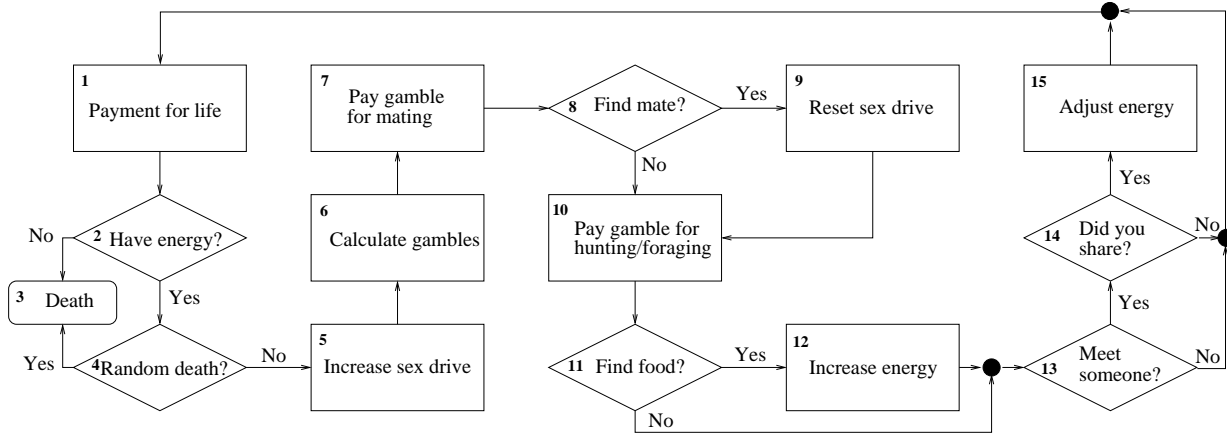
1 Payment for life

2 Have energy?

No

3 Death

Yes

4 Random death?

Yes

No

5 Increase sex drive

6 Calculate gambles

7 Pay gamble for mating

8 Find mate?

Yes

No

9 Reset sex drive

10 Pay gamble for hunting/foraging

11 Find food?

Yes

No

12 Increase energy

13 Meet someone?

Yes

No

14 Did you share?

Yes

No

15 Adjust energy